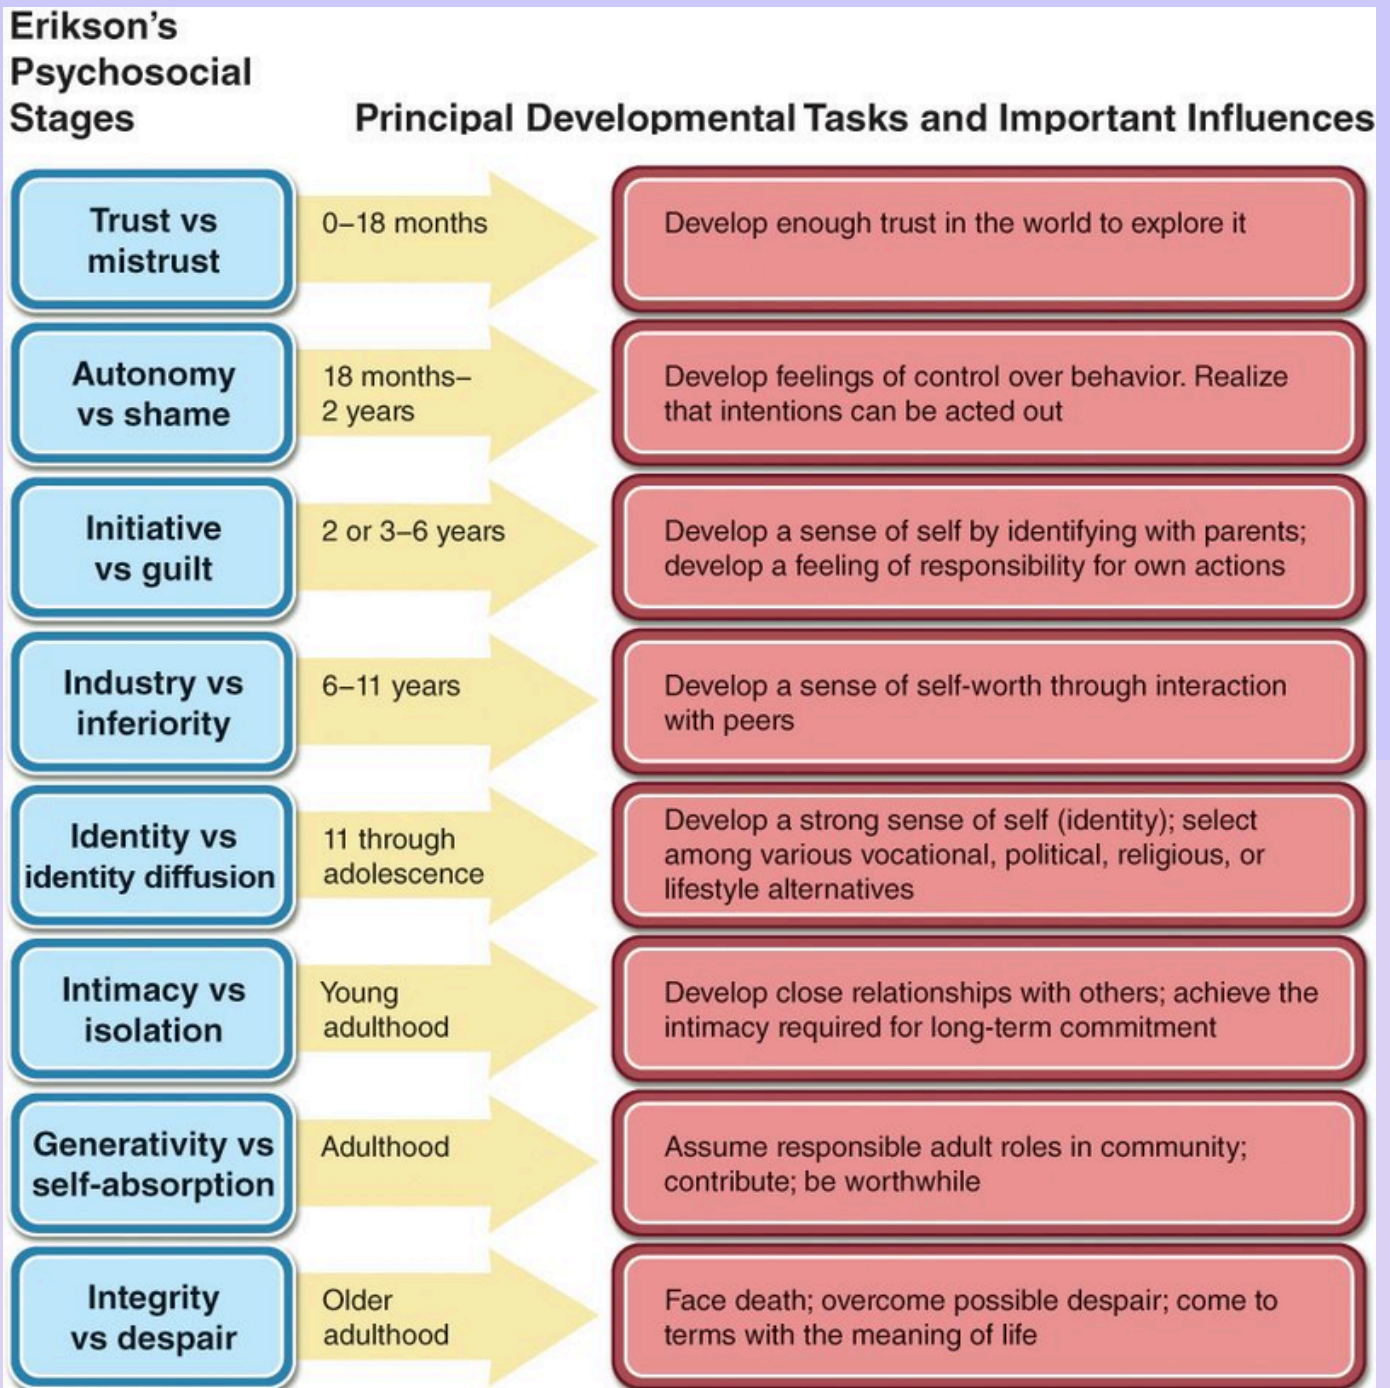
Erikson's Psychosocial Stages

Principal Developmental Tasks and Important Influences

Trust vs mistrust

0–18 months

Develop enough trust in the world to explore it

Autonomy vs shame

18 months–2 years

Develop feelings of control over behavior. Realize that intentions can be acted out

Initiative vs guilt

2 or 3–6 years

Develop a sense of self by identifying with parents; develop a feeling of responsibility for own actions

Industry vs inferiority

6–11 years

Develop a sense of self-worth through interaction with peers

Identity vs identity diffusion

11 through adolescence

Develop a strong sense of self (identity); select among various vocational, political, religious, or lifestyle alternatives

Intimacy vs isolation

Young adulthood

Develop close relationships with others; achieve the intimacy required for long-term commitment

Generativity vs self-absorption

Adulthood

Assume responsible adult roles in community; contribute; be worthwhile

Integrity vs despair

Older adulthood

Face death; overcome possible despair; come to terms with the meaning of life